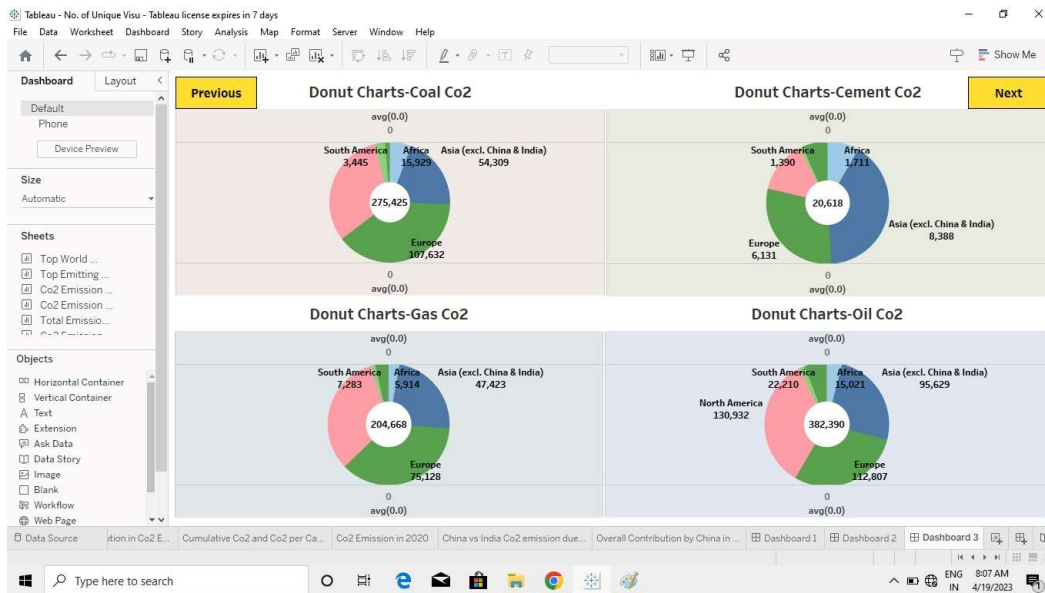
Tableau - No. of Unique Visu - Tableau license expires in 7 days

File Data Worksheet Dashboard Story Analysis Map Format Server Window Help

Show Me

Dashboard Layout

Default
Phone

Device Preview

Size
Automatic

Sheets
Top World ...
Top Emitting ...
Co2 Emission ...
Co2 Emission ...
Total Emissio...

Objects
Horizontal Container
Vertical Container
Text
Extension
Ask Data
Data Story
Image
Blank
Workflow
Web Page

Previous

Donut Charts-Coal Co2

avg(0.0)
0
South America 3,445
Africa 15,929
Asia (excl. China & India) 54,309
275,425
Europe 107,632
0
avg(0.0)

Donut Charts-Cement Co2

Next

avg(0.0)
0
South America 1,390
Africa 1,711
20,618
Asia (excl. China & India) 8,388
Europe 6,131
0
avg(0.0)

Donut Charts-Gas Co2

avg(0.0)
0
South America 7,283
Africa 5,914
Asia (excl. China & India) 47,423
204,668
Europe 75,128
0
avg(0.0)

Donut Charts-Oil Co2

avg(0.0)
0
South America 22,210
Africa 15,021
Asia (excl. China & India) 95,629
North America 130,932
382,390
Europe 112,807
0
avg(0.0)

Data Source | tion in Co2 E... | Cumulative Co2 and Co2 per Ca... | Co2 Emission in 2020 | China vs India Co2 emission due... | Overall Contribution by China in ... | Dashboard 1 | Dashboard 2 | Dashboard 3

Type here to search

ENG IN 8:07 AM 4/19/2023